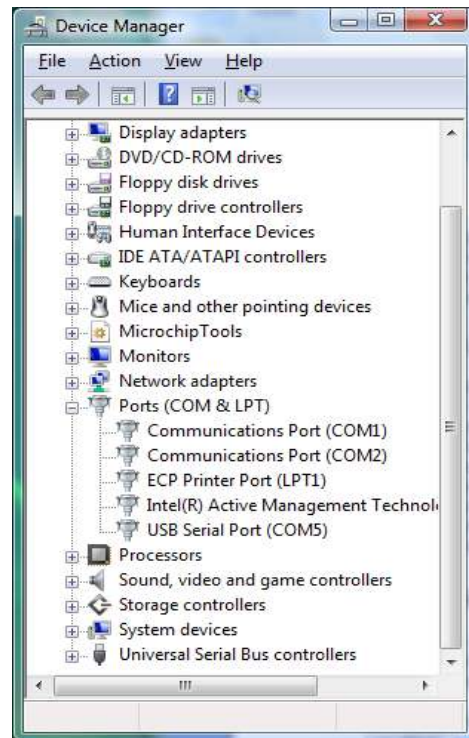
Device Manager

File Action View Help

Display adapters
DVD/CD-ROM drives
Floppy disk drives
Floppy drive controllers
Human Interface Devices
IDE ATA/ATAPI controllers
Keyboards
Mice and other pointing devices
MicrochipTools
Monitors
Network adapters
Ports (COM & LPT)
Communications Port (COM1)
Communications Port (COM2)
ECP Printer Port (LPT1)
Intel(R) Active Management Technol
USB Serial Port (COM5)
Processors
Sound, video and game controllers
Storage controllers
System devices
Universal Serial Bus controllers